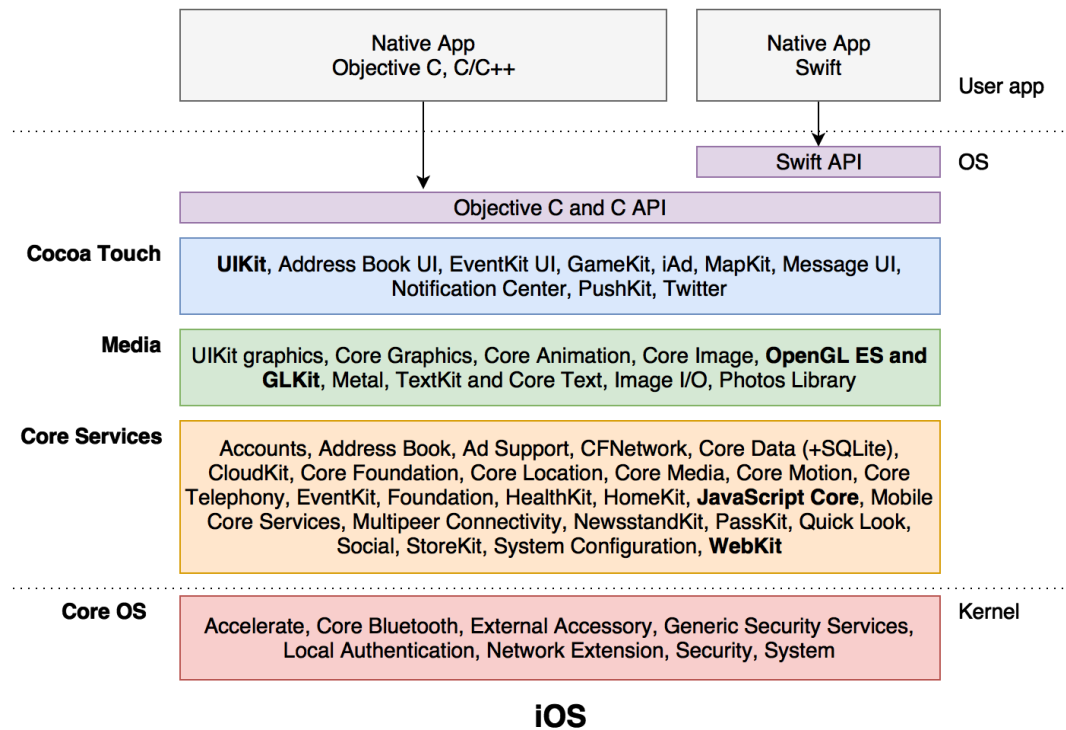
Native App
Objective C, C/C++

Native App
Swift

User app

Swift API

OS

Objective C and C API

Cocoa Touch

UIKit, Address Book UI, EventKit UI, GameKit, iAd, MapKit, Message UI, Notification Center, PushKit, Twitter

Media

UIKit graphics, Core Graphics, Core Animation, Core Image, OpenGL ES and GLKit, Metal, TextKit and Core Text, Image I/O, Photos Library

Core Services

Accounts, Address Book, Ad Support, CFNetwork, Core Data (+SQLite), CloudKit, Core Foundation, Core Location, Core Media, Core Motion, Core Telephony, EventKit, Foundation, HealthKit, HomeKit, JavaScript Core, Mobile Core Services, Multipeer Connectivity, NewsstandKit, PassKit, Quick Look, Social, StoreKit, System Configuration, WebKit

Core OS

Accelerate, Core Bluetooth, External Accessory, Generic Security Services, Local Authentication, Network Extension, Security, System

Kernel

iOS